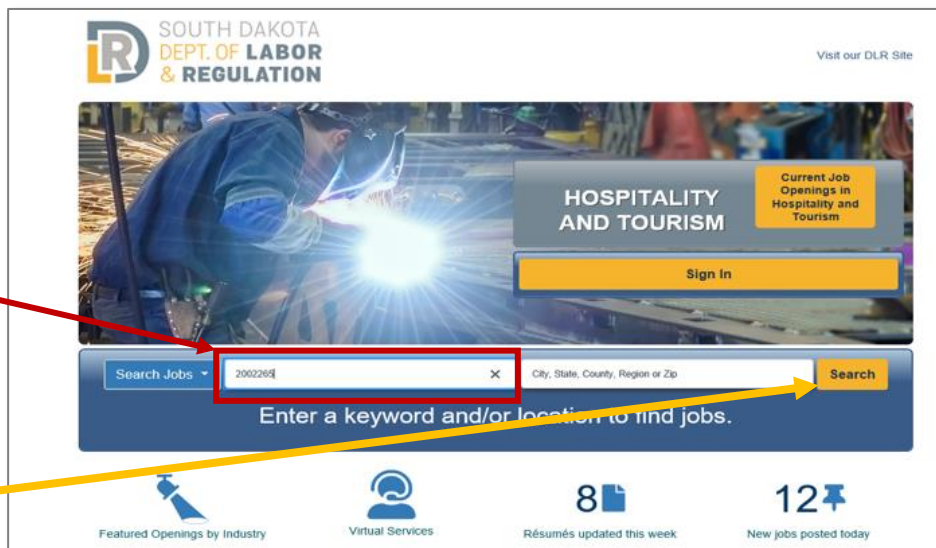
DLR SOUTH DAKOTA DEPT. OF LABOR & REGULATION

Visit our DLR Site

HOSPITALITY AND TOURISM

Current Job Openings in Hospitality and Tourism

Sign In

Search Jobs

2002265

City, State, County, Region or Zip

Search

Enter a keyword and/or location to find jobs.

Featured Openings by Industry

Virtual Services

8

Résumés updated this week

12

New jobs posted today